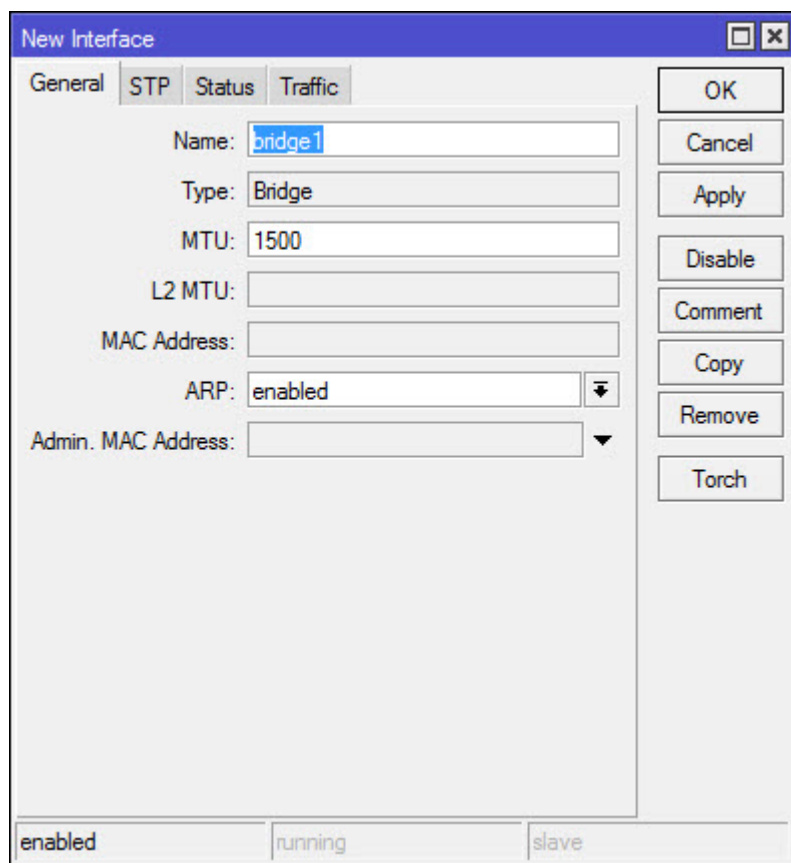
New Interface

General STP Status Traffic

Name: bridge1

Type: Bridge

MTU: 1500

L2 MTU:

MAC Address:

ARP: enabled

Admin. MAC Address:

OK

Cancel

Apply

Disable

Comment

Copy

Remove

Torch

enabled running slave